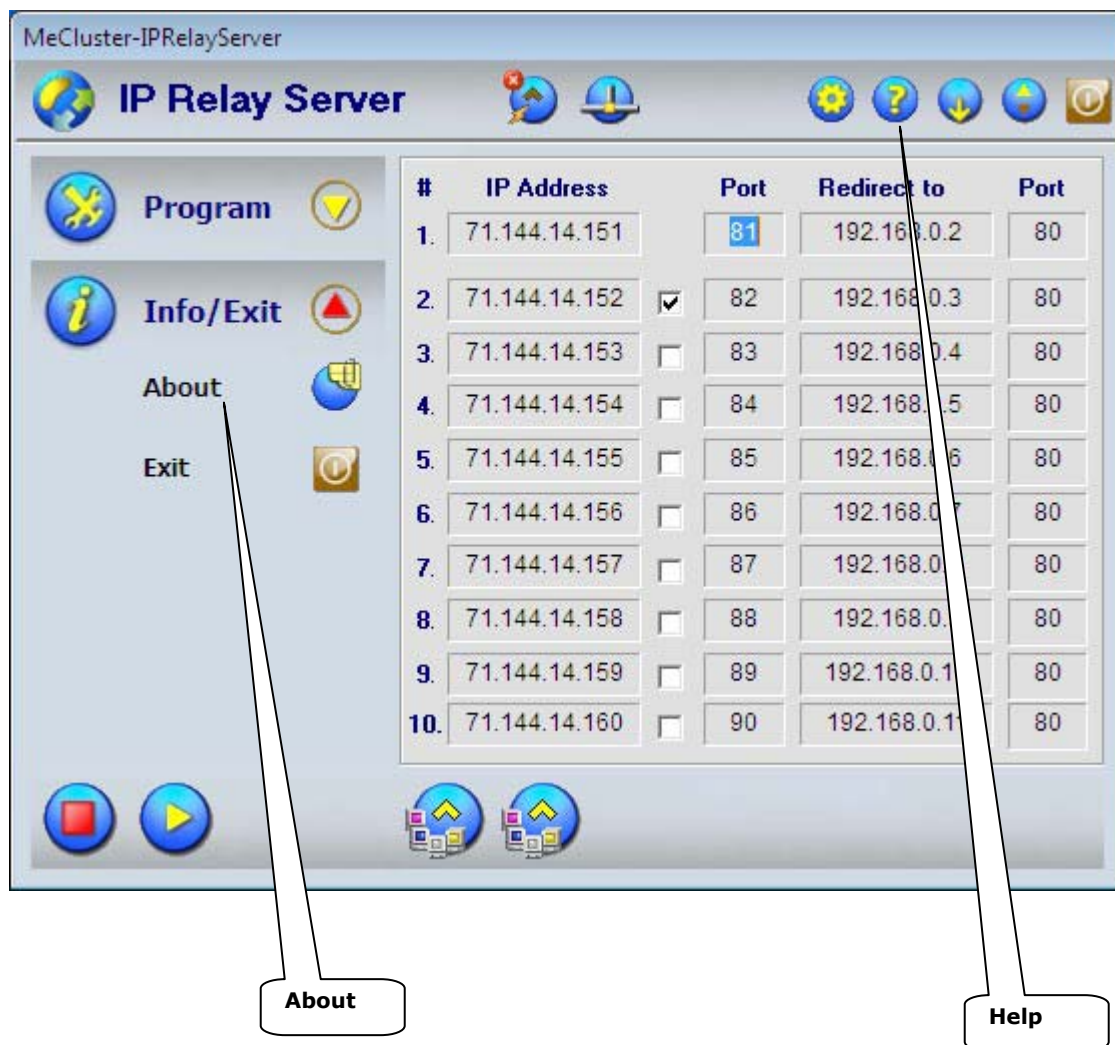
MeCluster-IPRelayServer

IP Relay Server

Program

Info/Exit

About

Exit

| # | IP Address | | Port | Redirect to | Port |
|---|---|---|---|---|---|
| 1. | 71.144.14.151 | | 81 | 192.16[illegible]0.2 | 80 |
| 2. | 71.144.14.152 | ☑ | 82 | 192.168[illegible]0.3 | 80 |
| 3. | 71.144.14.153 | ☐ | 83 | 192.168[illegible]0.4 | 80 |
| 4. | 71.144.14.154 | ☐ | 84 | 192.168.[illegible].5 | 80 |
| 5. | 71.144.14.155 | ☐ | 85 | 192.168.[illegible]6 | 80 |
| 6. | 71.144.14.156 | ☐ | 86 | 192.168.0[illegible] | 80 |
| 7. | 71.144.14.157 | ☐ | 87 | 192.168.0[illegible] | 80 |
| 8. | 71.144.14.158 | ☐ | 88 | 192.168.0.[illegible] | 80 |
| 9. | 71.144.14.159 | ☐ | 89 | 192.168.0.1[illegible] | 80 |
| 10. | 71.144.14.160 | ☐ | 90 | 192.168.0.1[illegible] | 80 |

About

Help